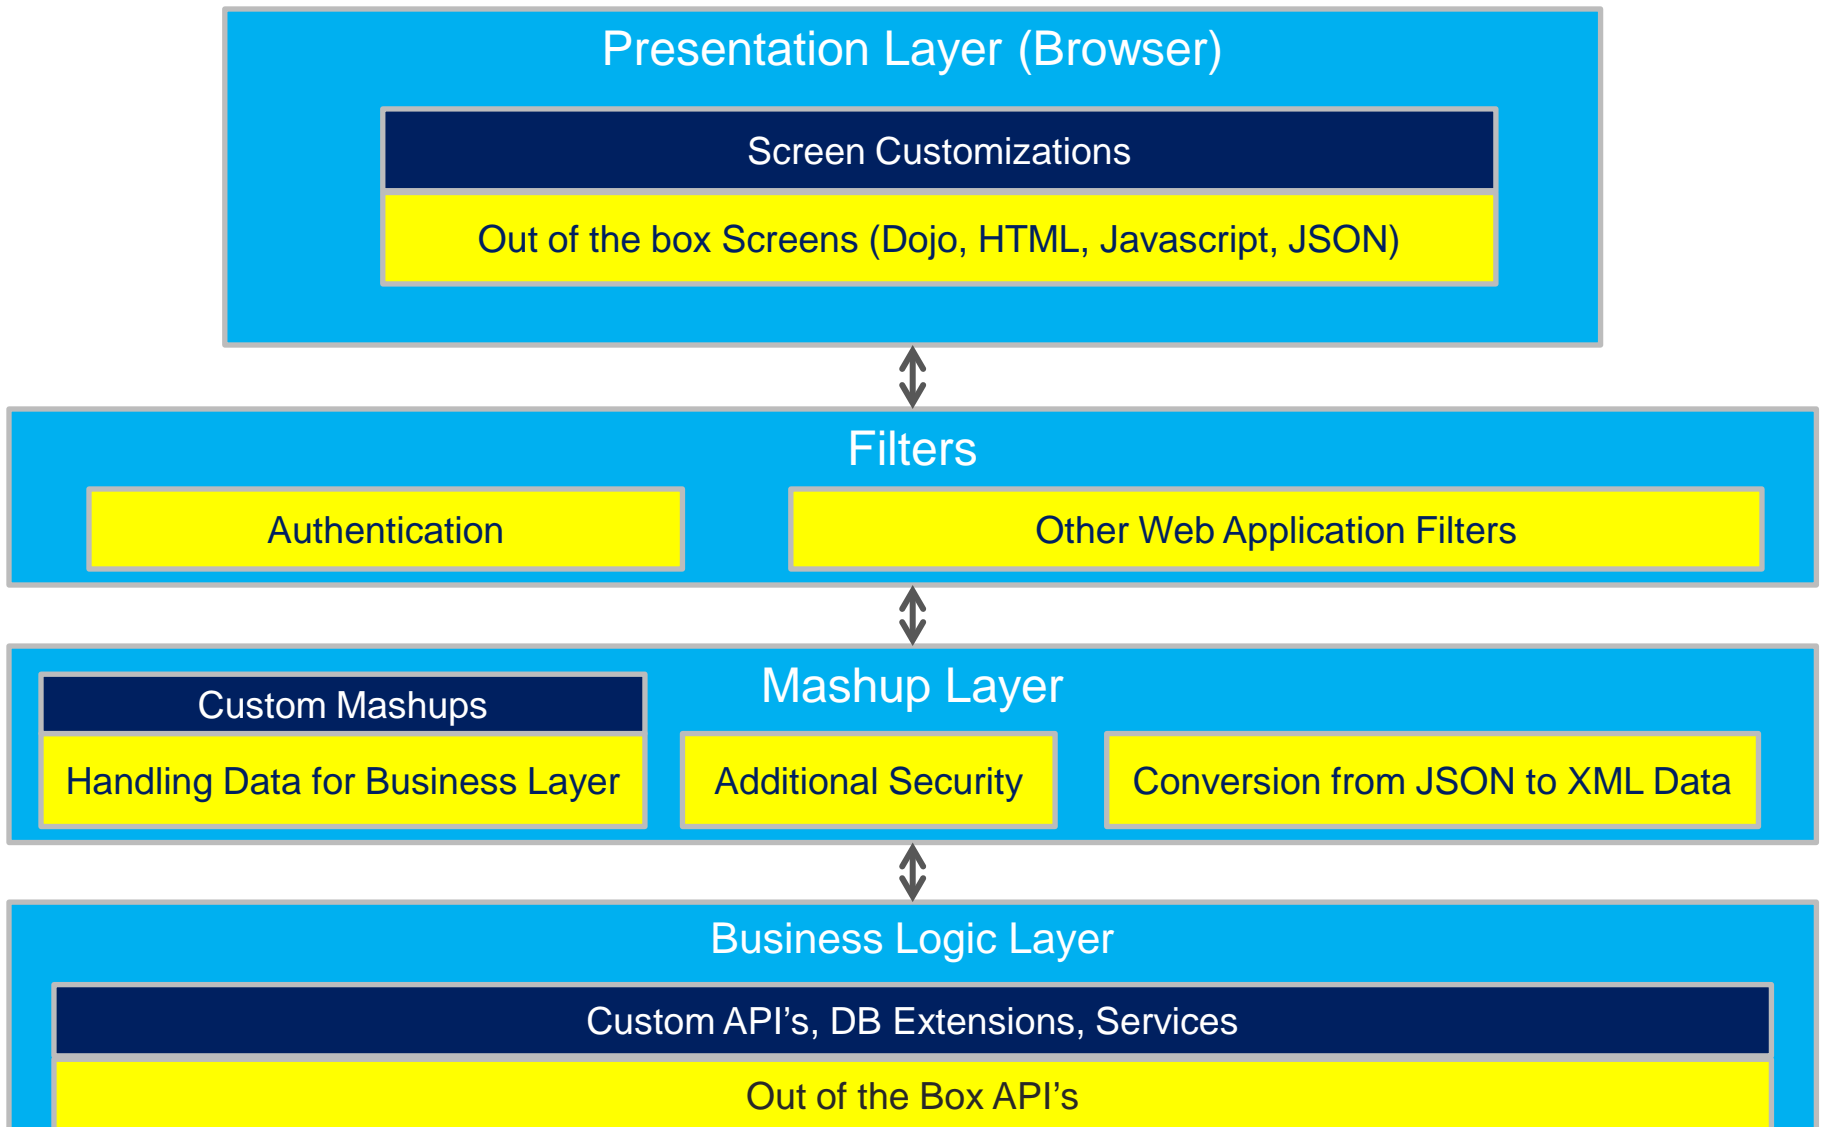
Presentation Layer (Browser)

Screen Customizations

Out of the box Screens (Dojo, HTML, Javascript, JSON)

Filters

Authentication

Other Web Application Filters

Mashup Layer

Custom Mashups

Handling Data for Business Layer

Additional Security

Conversion from JSON to XML Data

Business Logic Layer

Custom API’s, DB Extensions, Services

Out of the Box API’s